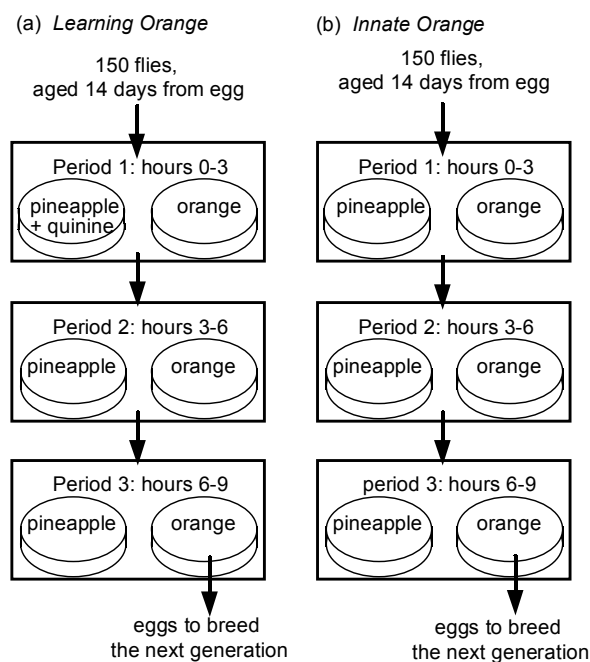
(a) *Learning Orange*

150 flies, aged 14 days from egg

Period 1: hours 0-3

pineapple + quinine

orange

Period 2: hours 3-6

pineapple

orange

Period 3: hours 6-9

pineapple

orange

eggs to breed the next generation

(b) *Innate Orange*

150 flies, aged 14 days from egg

Period 1: hours 0-3

pineapple

orange

Period 2: hours 3-6

pineapple

orange

period 3: hours 6-9

pineapple

orange

eggs to breed the next generation